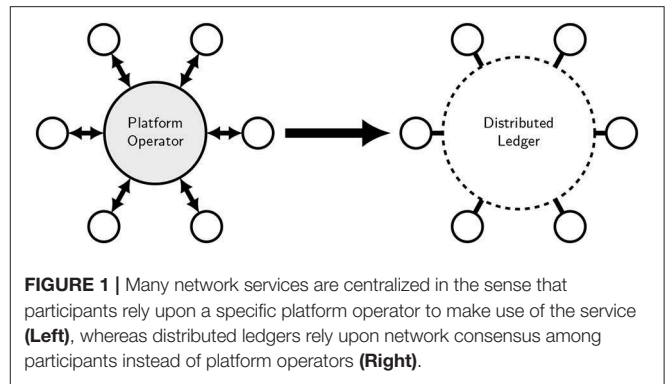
Platform Operator

Distributed Ledger

FIGURE 1 | Many network services are centralized in the sense that participants rely upon a specific platform operator to make use of the service (Left), whereas distributed ledgers rely upon network consensus among participants instead of platform operators (Right).